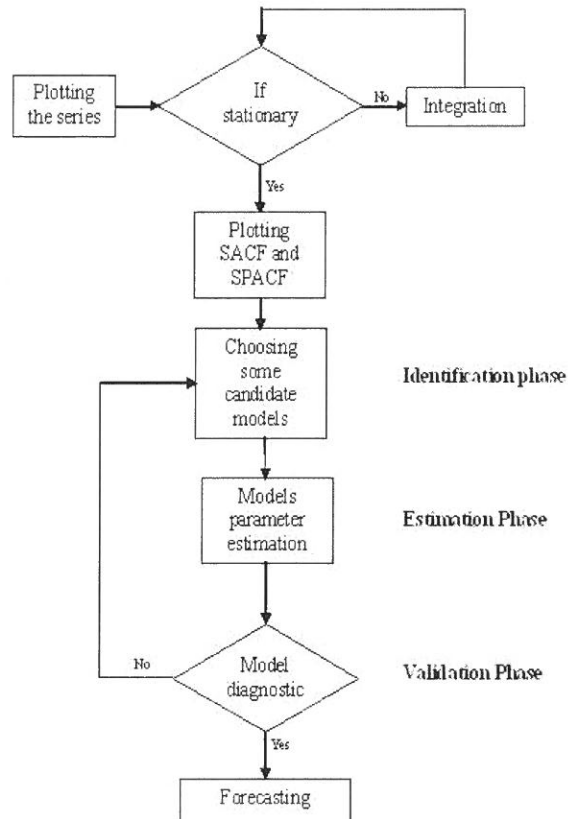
Plotting the series

If stationary

No

Integration

Yes

Plotting SACF and SPACF

Choosing some candidate models

Identification phase

Models parameter estimation

Estimation Phase

No

Model diagnostic

Validation Phase

Yes

Forecasting